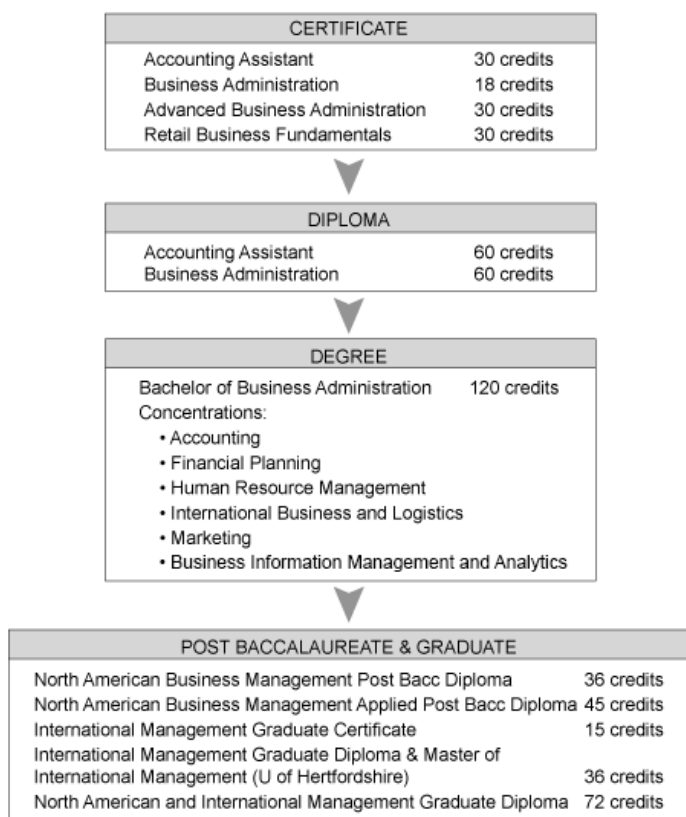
CERTIFICATE

Accounting Assistant 30 credits
Business Administration 18 credits
Advanced Business Administration 30 credits
Retail Business Fundamentals 30 credits

DIPLOMA

Accounting Assistant 60 credits
Business Administration 60 credits

DEGREE

Bachelor of Business Administration 120 credits
Concentrations:
• Accounting
• Financial Planning
• Human Resource Management
• International Business and Logistics
• Marketing
• Business Information Management and Analytics

POST BACCALAUREATE & GRADUATE

North American Business Management Post Bacc Diploma 36 credits
North American Business Management Applied Post Bacc Diploma 45 credits
International Management Graduate Certificate 15 credits
International Management Graduate Diploma & Master of International Management (U of Hertfordshire) 36 credits
North American and International Management Graduate Diploma 72 credits